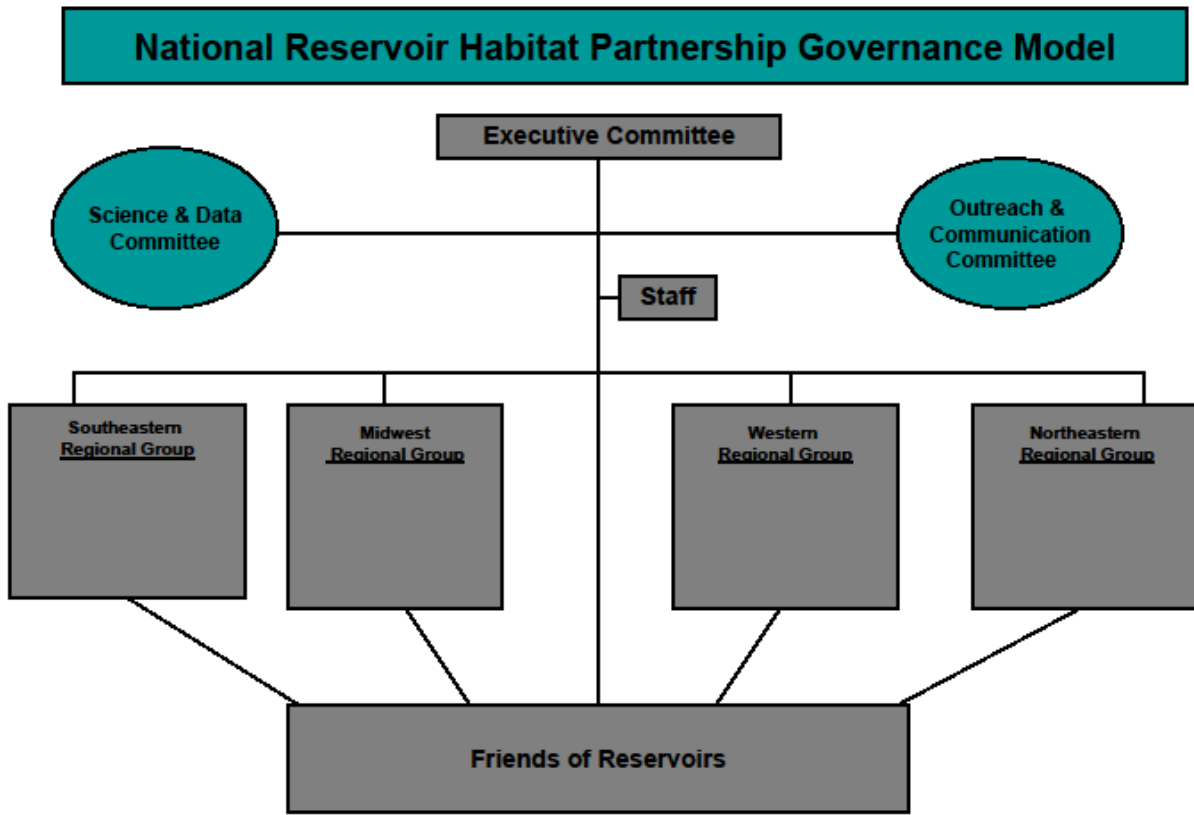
National Reservoir Habitat Partnership Governance Model

Executive Committee

Science & Data Committee

Outreach & Communication Committee

Staff

Southeastern Regional Group

Midwest Regional Group

Western Regional Group

Northeastern Regional Group

Friends of Reservoirs